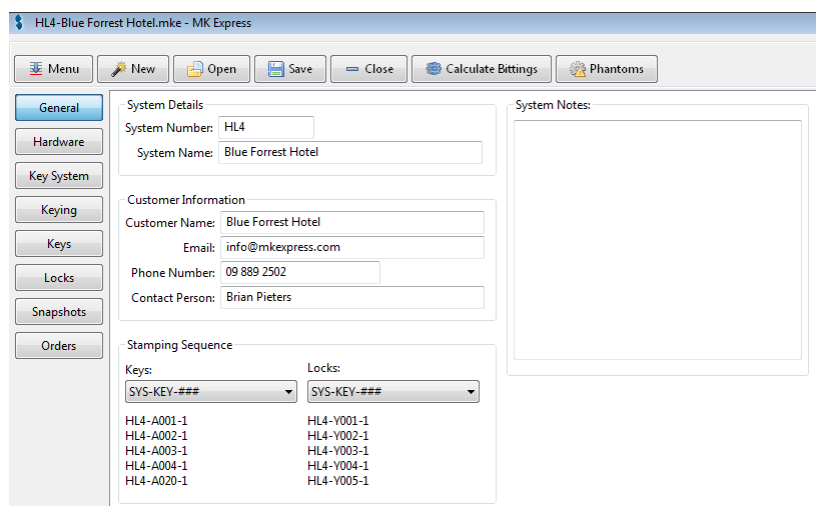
HL4-Blue Forrest Hotel.mke - MK Express

Menu
New
Open
Save
Close
Calculate Bittings
Phantoms

General
Hardware
Key System
Keying
Keys
Locks
Snapshots
Orders

System Details
System Number: HL4
System Name: Blue Forrest Hotel

Customer Information
Customer Name: Blue Forrest Hotel
Email: info@mkexpress.com
Phone Number: 09 889 2502
Contact Person: Brian Pieters

Stamping Sequence
Keys:
SYS-KEY-###
HL4-A001-1
HL4-A002-1
HL4-A003-1
HL4-A004-1
HL4-A020-1

Locks:
SYS-KEY-###
HL4-Y001-1
HL4-Y002-1
HL4-Y003-1
HL4-Y004-1
HL4-Y005-1

System Notes: